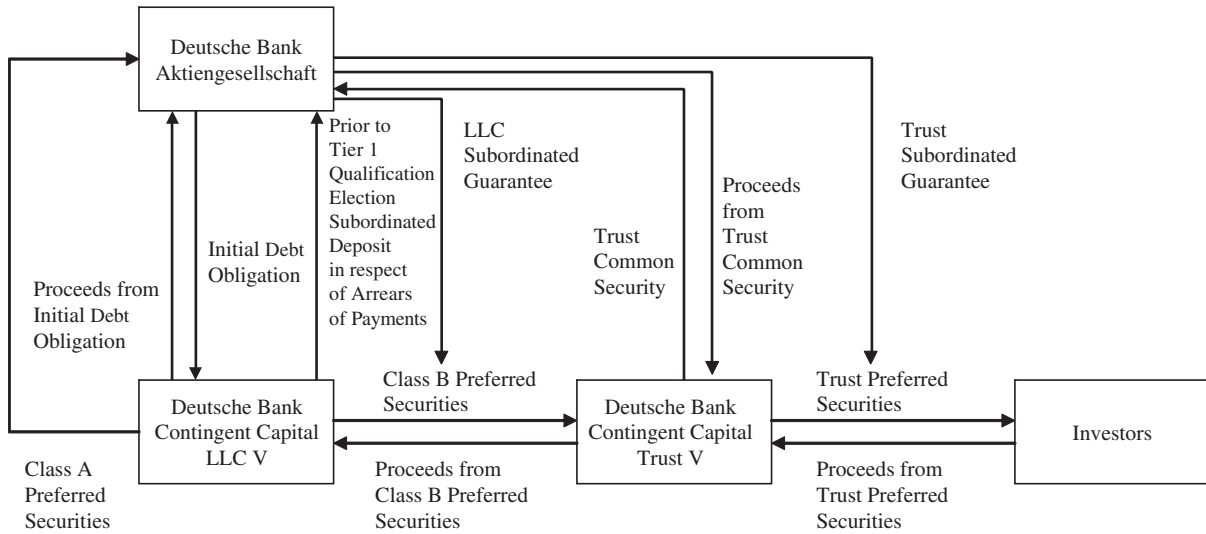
Deutsche Bank Aktiengesellschaft

Prior to Tier 1 Qualification Election Subordinated Deposit in respect of Arrears of Payments

LLC Subordinated Guarantee

Proceeds from Trust Common Security

Trust Subordinated Guarantee

Initial Debt Obligation

Proceeds from Initial Debt Obligation

Trust Common Security

Class B Preferred Securities

Trust Preferred Securities

Deutsche Bank Contingent Capital LLC V

Deutsche Bank Contingent Capital Trust V

Investors

Class A Preferred Securities

Proceeds from Class B Preferred Securities

Proceeds from Trust Preferred Securities